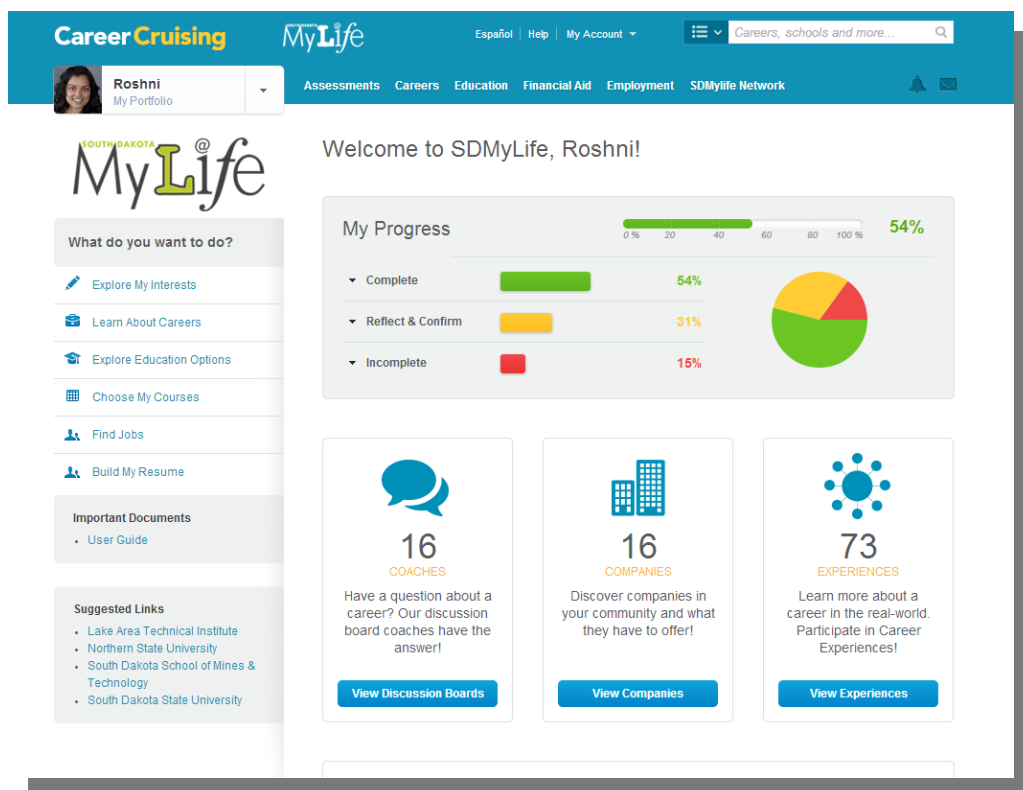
Career Cruising

SOUTH DAKOTA MyLife

Español | Help | My Account

Careers, schools and more...

Roshni
My Portfolio

Assessments Careers Education Financial Aid Employment SDMylife Network

SOUTH DAKOTA MyLife

What do you want to do?

Explore My Interests
Learn About Careers
Explore Education Options
Choose My Courses
Find Jobs
Build My Resume

Important Documents
• User Guide

Suggested Links
• Lake Area Technical Institute
• Northern State University
• South Dakota School of Mines & Technology
• South Dakota State University

Welcome to SDMyLife, Roshni!

My Progress

0 % 20 40 60 80 100 %

54%

Complete 54%
Reflect & Confirm 31%
Incomplete 15%

16
COACHES
Have a question about a career? Our discussion board coaches have the answer!
View Discussion Boards

16
COMPANIES
Discover companies in your community and what they have to offer!
View Companies

73
EXPERIENCES
Learn more about a career in the real-world. Participate in Career Experiences!
View Experiences